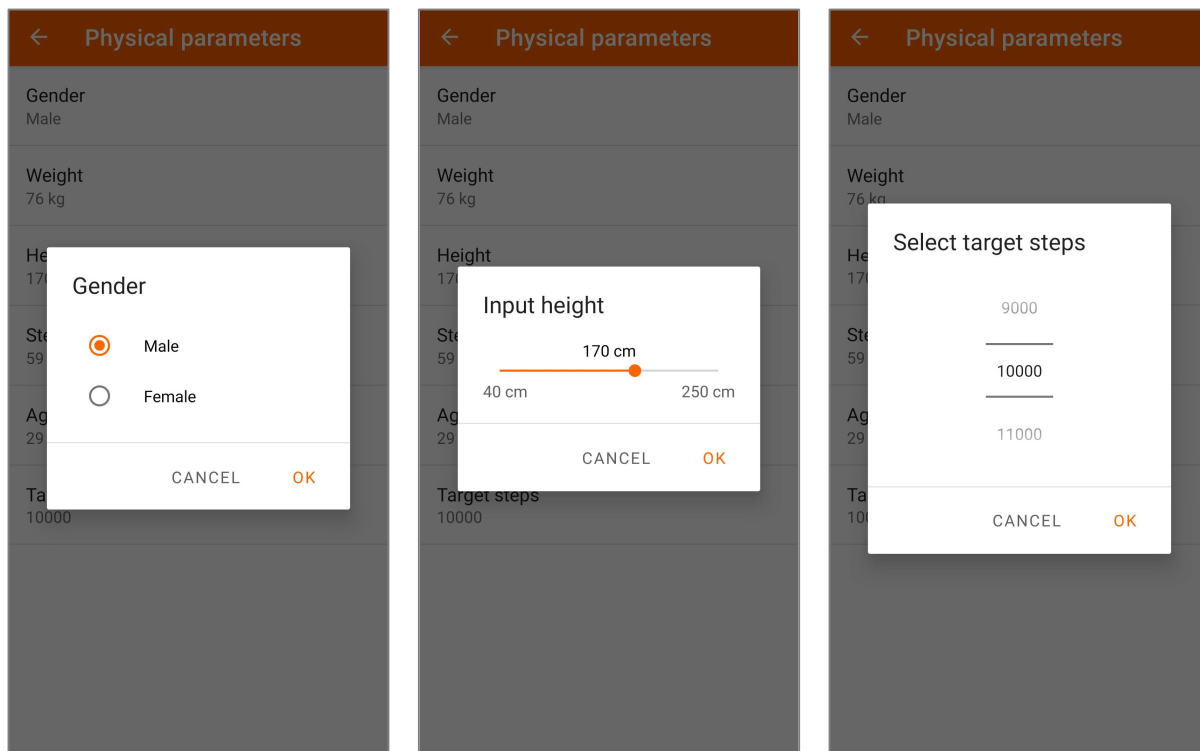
Physical parameters

Gender
Male

Weight
76 kg

He
170

Ste
59

Ag
29

Ta
10000

Gender

Male

Female

CANCEL OK

Physical parameters

Gender
Male

Weight
76 kg

Height
170

Ste
59

Ag
29

Input height

170 cm

40 cm 250 cm

CANCEL OK

Target steps
10000

Physical parameters

Gender
Male

Weight
76 kg

He
170

Ste
59

Ag
29

Ta
100

Select target steps

9000

10000

11000

CANCEL OK